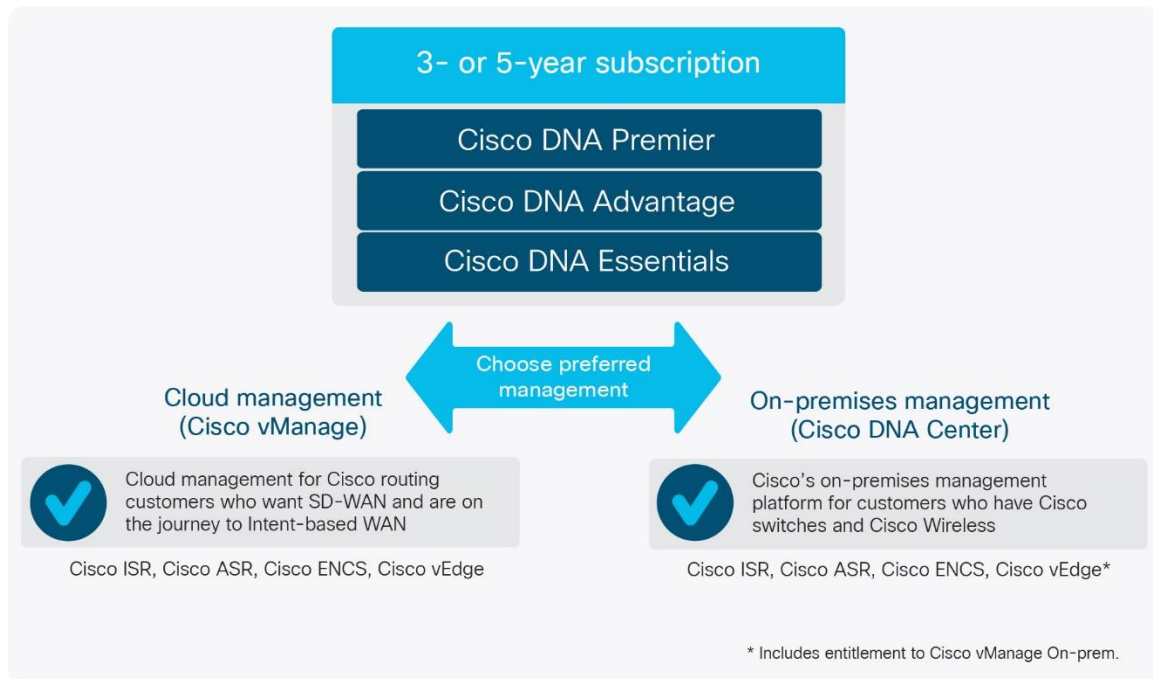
3- or 5-year subscription

Cisco DNA Premier

Cisco DNA Advantage

Cisco DNA Essentials

Choose preferred management

Cloud management (Cisco vManage)

Cloud management for Cisco routing customers who want SD-WAN and are on the journey to Intent-based WAN

Cisco ISR, Cisco ASR, Cisco ENCS, Cisco vEdge

On-premises management (Cisco DNA Center)

Cisco's on-premises management platform for customers who have Cisco switches and Cisco Wireless

Cisco ISR, Cisco ASR, Cisco ENCS, Cisco vEdge*

* Includes entitlement to Cisco vManage On-prem.